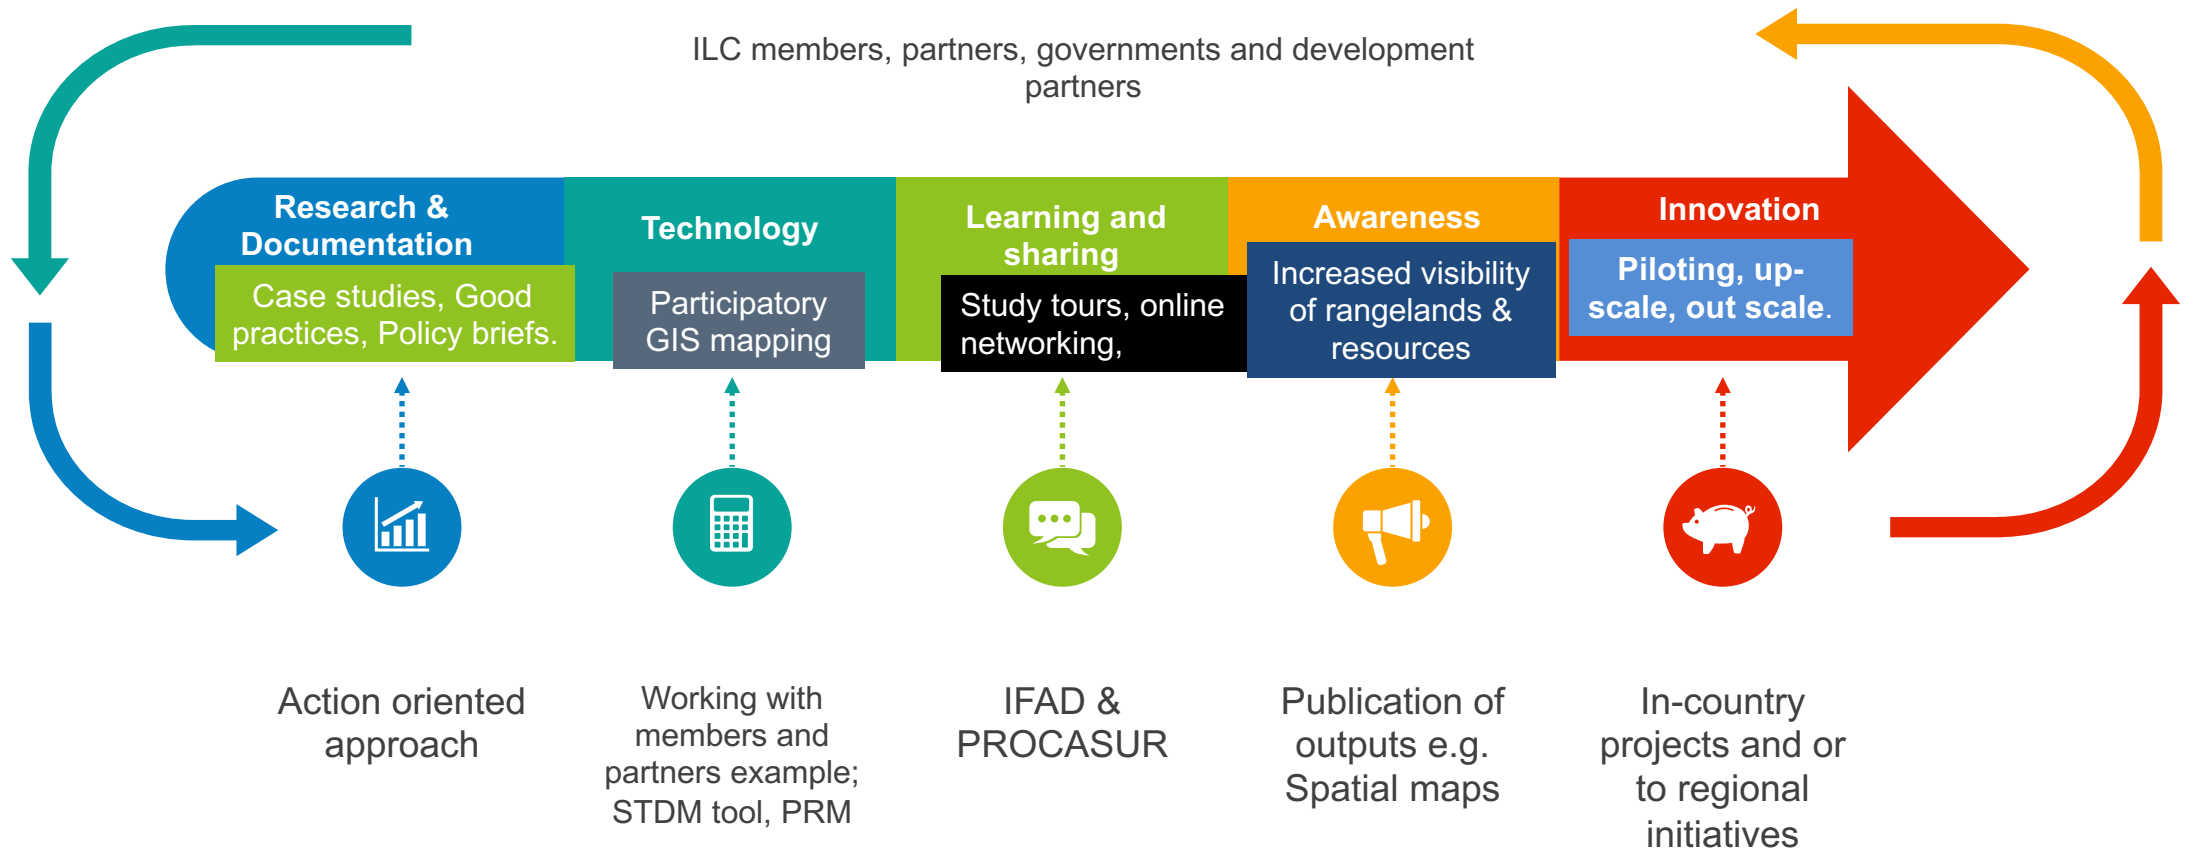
ILC members, partners, governments and development partners

Research & Documentation

Case studies, Good practices, Policy briefs.

Technology

Participatory GIS mapping

Learning and sharing

Study tours, online networking,

Awareness

Increased visibility of rangelands & resources

Innovation

Piloting, up-scale, out scale.

Action oriented approach

Working with members and partners example; STDM tool, PRM

IFAD & PROCASUR

Publication of outputs e.g. Spatial maps

In-country projects and or to regional initiatives